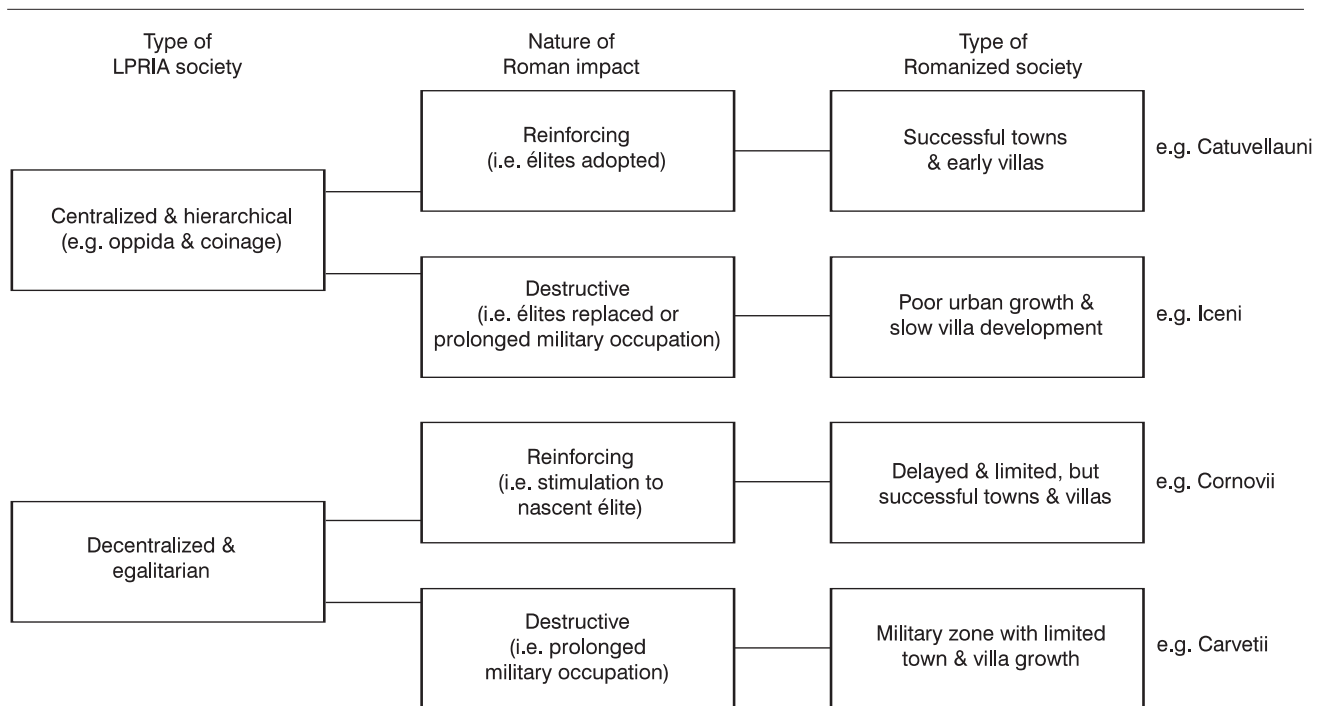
Type of LPRIA society

Nature of Roman impact

Type of Romanized society

Centralized & hierarchical (e.g. oppida & coinage)

Reinforcing (i.e. élites adopted)

Successful towns & early villas

e.g. Catuvellauni

Destructive (i.e. élites replaced or prolonged military occupation)

Poor urban growth & slow villa development

e.g. Iceni

Decentralized & egalitarian

Reinforcing (i.e. stimulation to nascent élite)

Delayed & limited, but successful towns & villas

e.g. Cornovii

Destructive (i.e. prolonged military occupation)

Military zone with limited town & villa growth

e.g. Carvetii